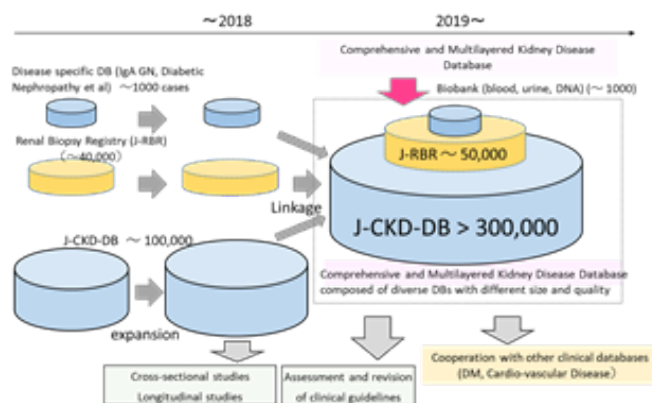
～2018

2019～

Comprehensive and Multilayered Kidney Disease Database

Disease specific DB (IgA GN, Diabetic Nephropathy et al) ～1000 cases

Biobank (blood, urine, DNA) (～1000)

Renal Biopsy Registry (J-RBR) (～40,000)

J-RBR ～50,000

Linkage

J-CKD-DB > 300,000

J-CKD-DB ～100,000

Comprehensive and Multilayered Kidney Disease Database composed of diverse DBs with different size and quality

expansion

Cross-sectional studies
Longitudinal studies

Assessment and revision of clinical guidelines

Cooperation with other clinical databases (DM, Cardio-vascular Disease)